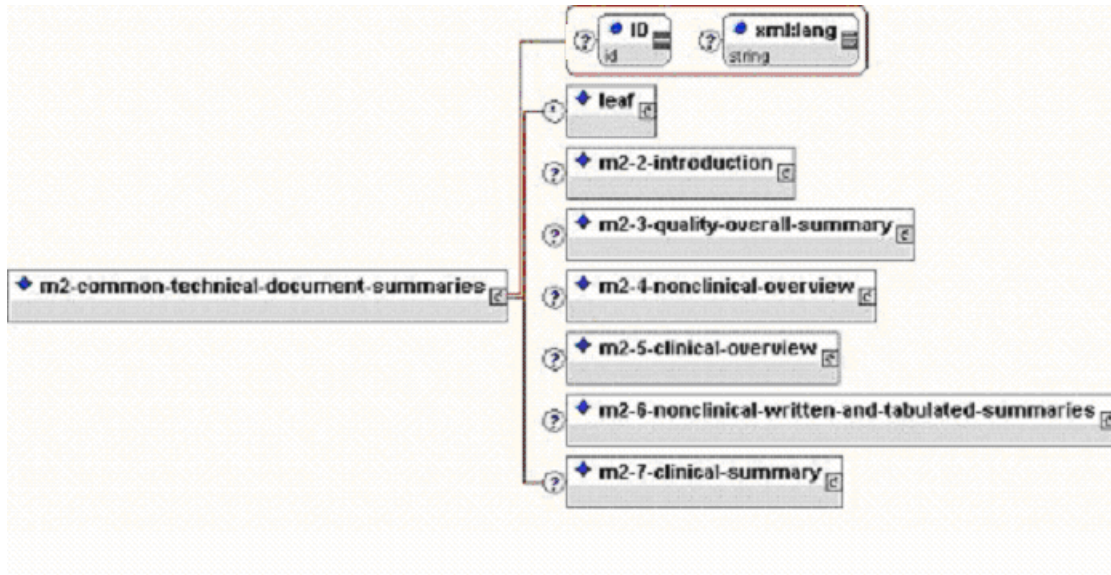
ID
id

xml:lang
string

m2-common-technical-document-summaries

leaf

m2-2-introduction

m2-3-quality-overall-summary

m2-4-nonclinical-overview

m2-5-clinical-overview

m2-6-nonclinical-written-and-tabulated-summaries

m2-7-clinical-summary